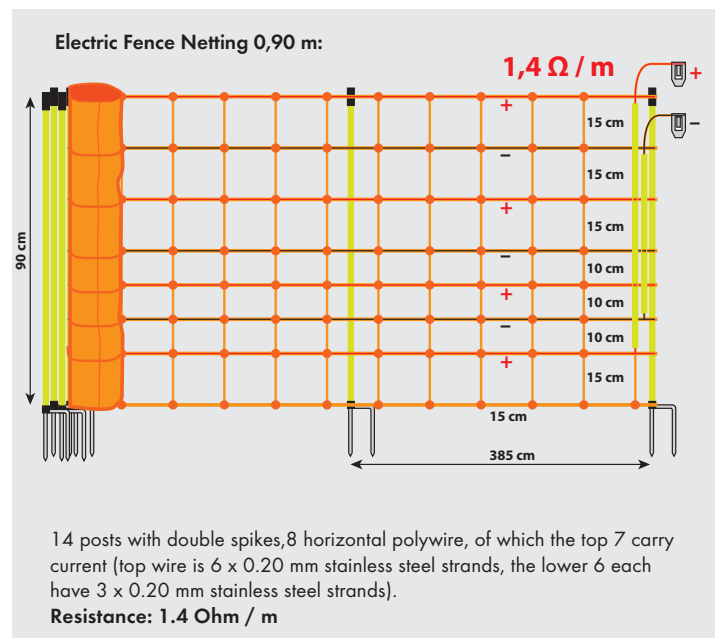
Electric Fence Netting 0,90 m:

1,4 Ω / m

+

–

90 cm

+
–
+
–
+
–
+

15 cm
15 cm
15 cm
10 cm
10 cm
10 cm
15 cm
15 cm

385 cm

14 posts with double spikes,8 horizontal polywire, of which the top 7 carry current (top wire is 6 x 0.20 mm stainless steel strands, the lower 6 each have 3 x 0.20 mm stainless steel strands).
Resistance: 1.4 Ohm / m